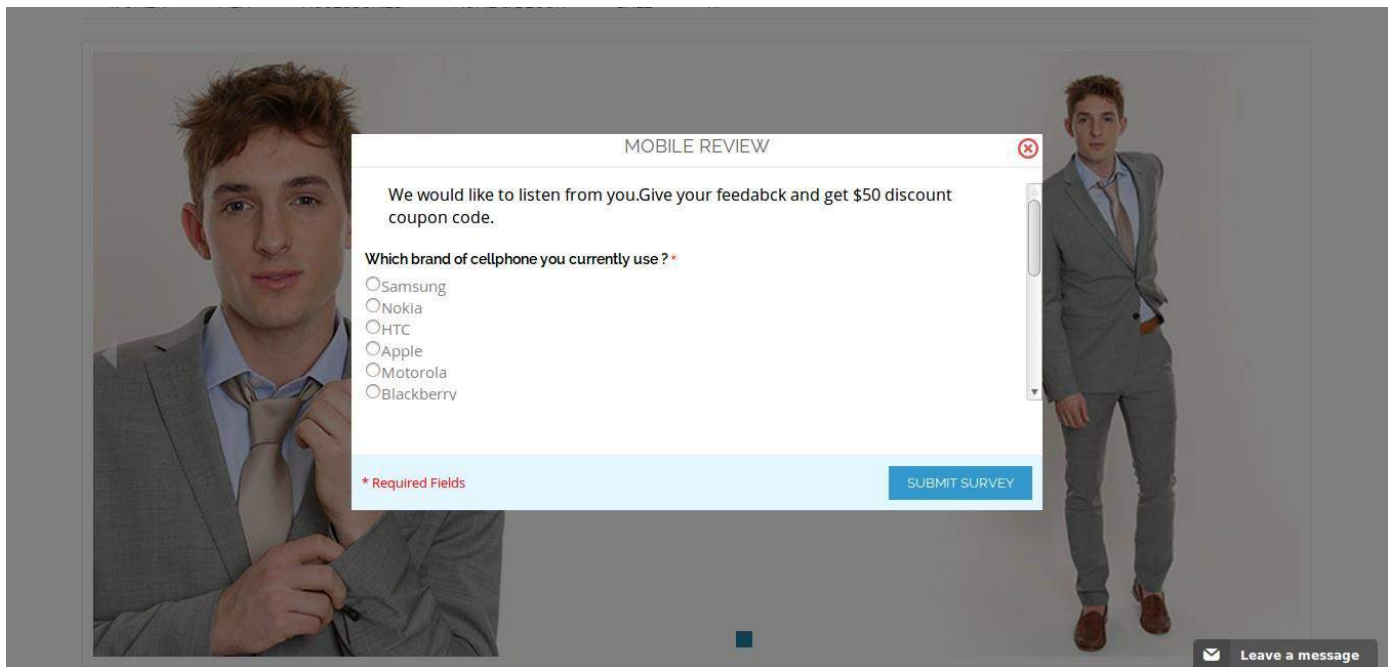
MOBILE REVIEW

We would like to listen from you.Give your feedabck and get $50 discount coupon code.

Which brand of cellphone you currently use ? *

Samsung
Nokia
HTC
Apple
Motorola
Blackberry

* Required Fields

SUBMIT SURVEY

Leave a message